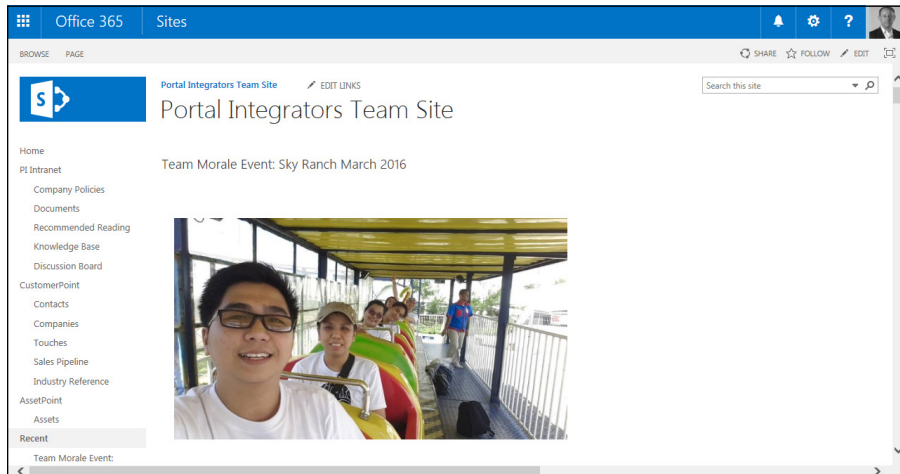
Office 365 Sites

?

BROWSE PAGE

SHARE FOLLOW EDIT

Portal Integrators Team Site EDIT LINKS

Portal Integrators Team Site

Search this site

Home
PI Intranet
Company Policies
Documents
Recommended Reading
Knowledge Base
Discussion Board
CustomerPoint
Contacts
Companies
Touches
Sales Pipeline
Industry Reference
AssetPoint
Assets
Recent
Team Morale Event:

Team Morale Event: Sky Ranch March 2016